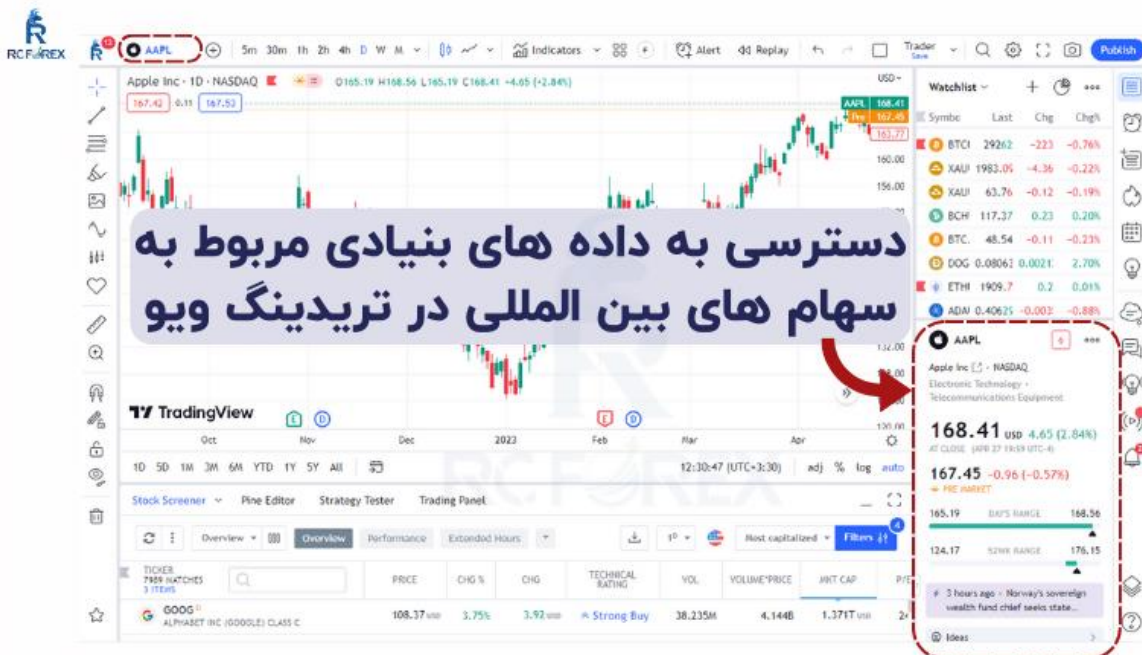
RCFOREX

AAPL 5m 30m 1h 2h 4h D W M Indicators Alert Replay Trader Save Publish

Apple Inc · 1D · NASDAQ O165.19 H168.56 L165.19 C168.41 +4.65 (+2.84%)
167.42 0.11 167.53
USD
AAPL 168.41
Pre 167.45
163.77
160.00
156.00
132.00
120.00

دسترسی به داده های بنیادی مربوط به سهام های بین المللی در تریدینگ ویو

TradingView
Oct Nov Dec 2023 Feb Mar Apr
1D 5D 1M 3M 6M YTD 1Y 5Y All
12:30:47 (UTC+3:30) adj % log auto

Watchlist
Symbo Last Chg Chg%
BTC 29262 -223 -0.76%
XAU 1983.0 -4.36 -0.22%
XAU 63.76 -0.12 -0.19%
BCH 117.37 0.23 0.20%
BTC. 48.54 -0.11 -0.23%
DOG 0.08063 0.0021 2.70%
ETH 1909.7 0.2 0.01%
ADA 0.40625 -0.003 -0.88%

AAPL
Apple Inc · NASDAQ
Electronic Technology · Telecommunications Equipment
168.41 USD 4.65 (2.84%)
AT CLOSE (APR 27 19:59 UTC-4)
167.45 -0.96 (-0.57%)
PRE MARKET
165.19 DAY'S RANGE 168.56
124.17 52WK RANGE 176.15
3 hours ago · Norway's sovereign wealth fund chief seeks state...
Ideas

Stock Screener Pine Editor Strategy Tester Trading Panel
Overview Overview Performance Extended Hours 1D Most capitalized Filters 4
TICKER 7989 MATCHES 3 ITEMS
| TICKER | PRICE | CHG % | CHG | TECHNICAL RATING | VOL | VOLUME*PRICE | MKT CAP | P/E |
|---|---|---|---|---|---|---|---|---|
| GOOG ALPHABET INC (GOOGLE) CLASS C | 108.37 USD | 3.75% | 3.92 USD | Strong Buy | 38.235M | 4.144B | 1.371T USD | 2 |